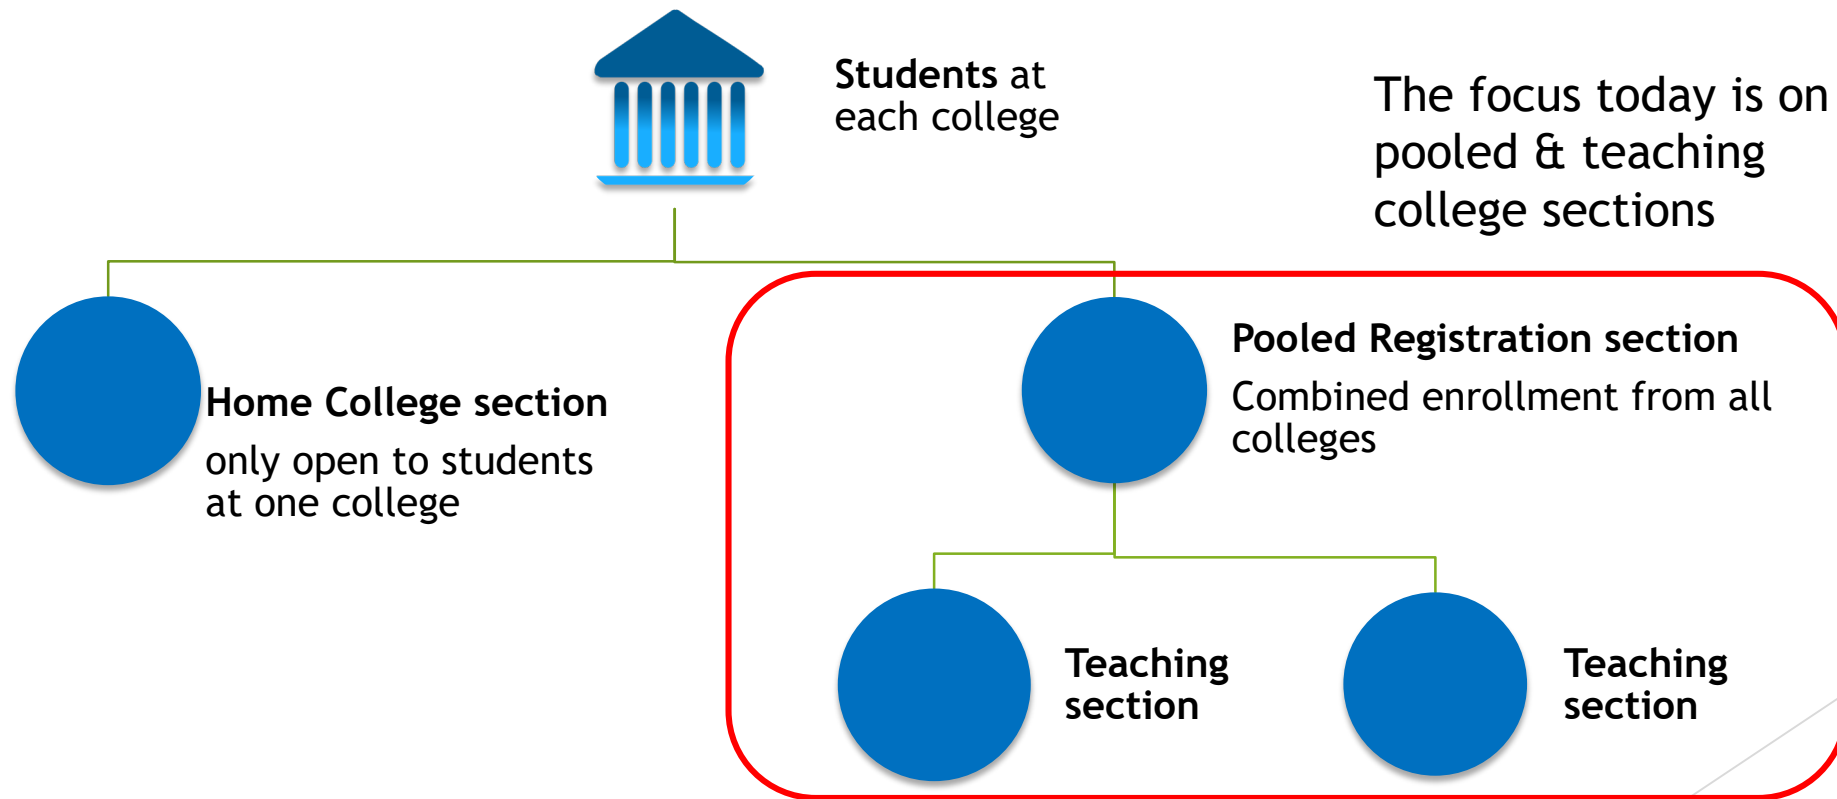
Students at each college

The focus today is on pooled & teaching college sections

Home College section
only open to students at one college

Pooled Registration section
Combined enrollment from all colleges

Teaching section

Teaching section